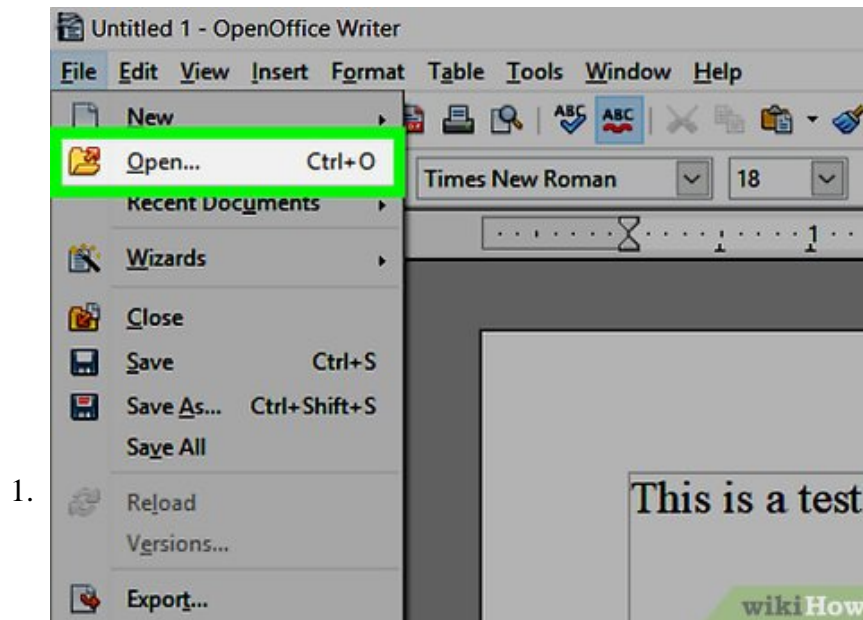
1.

Untitled 1 - OpenOffice Writer

File Edit View Insert Format Table Tools Window Help

New
Open... Ctrl+O
Recent Documents
Wizards
Close
Save Ctrl+S
Save As... Ctrl+Shift+S
Save All
Reload
Versions...
Export...

Times New Roman
18

1

This is a test

wikiHow